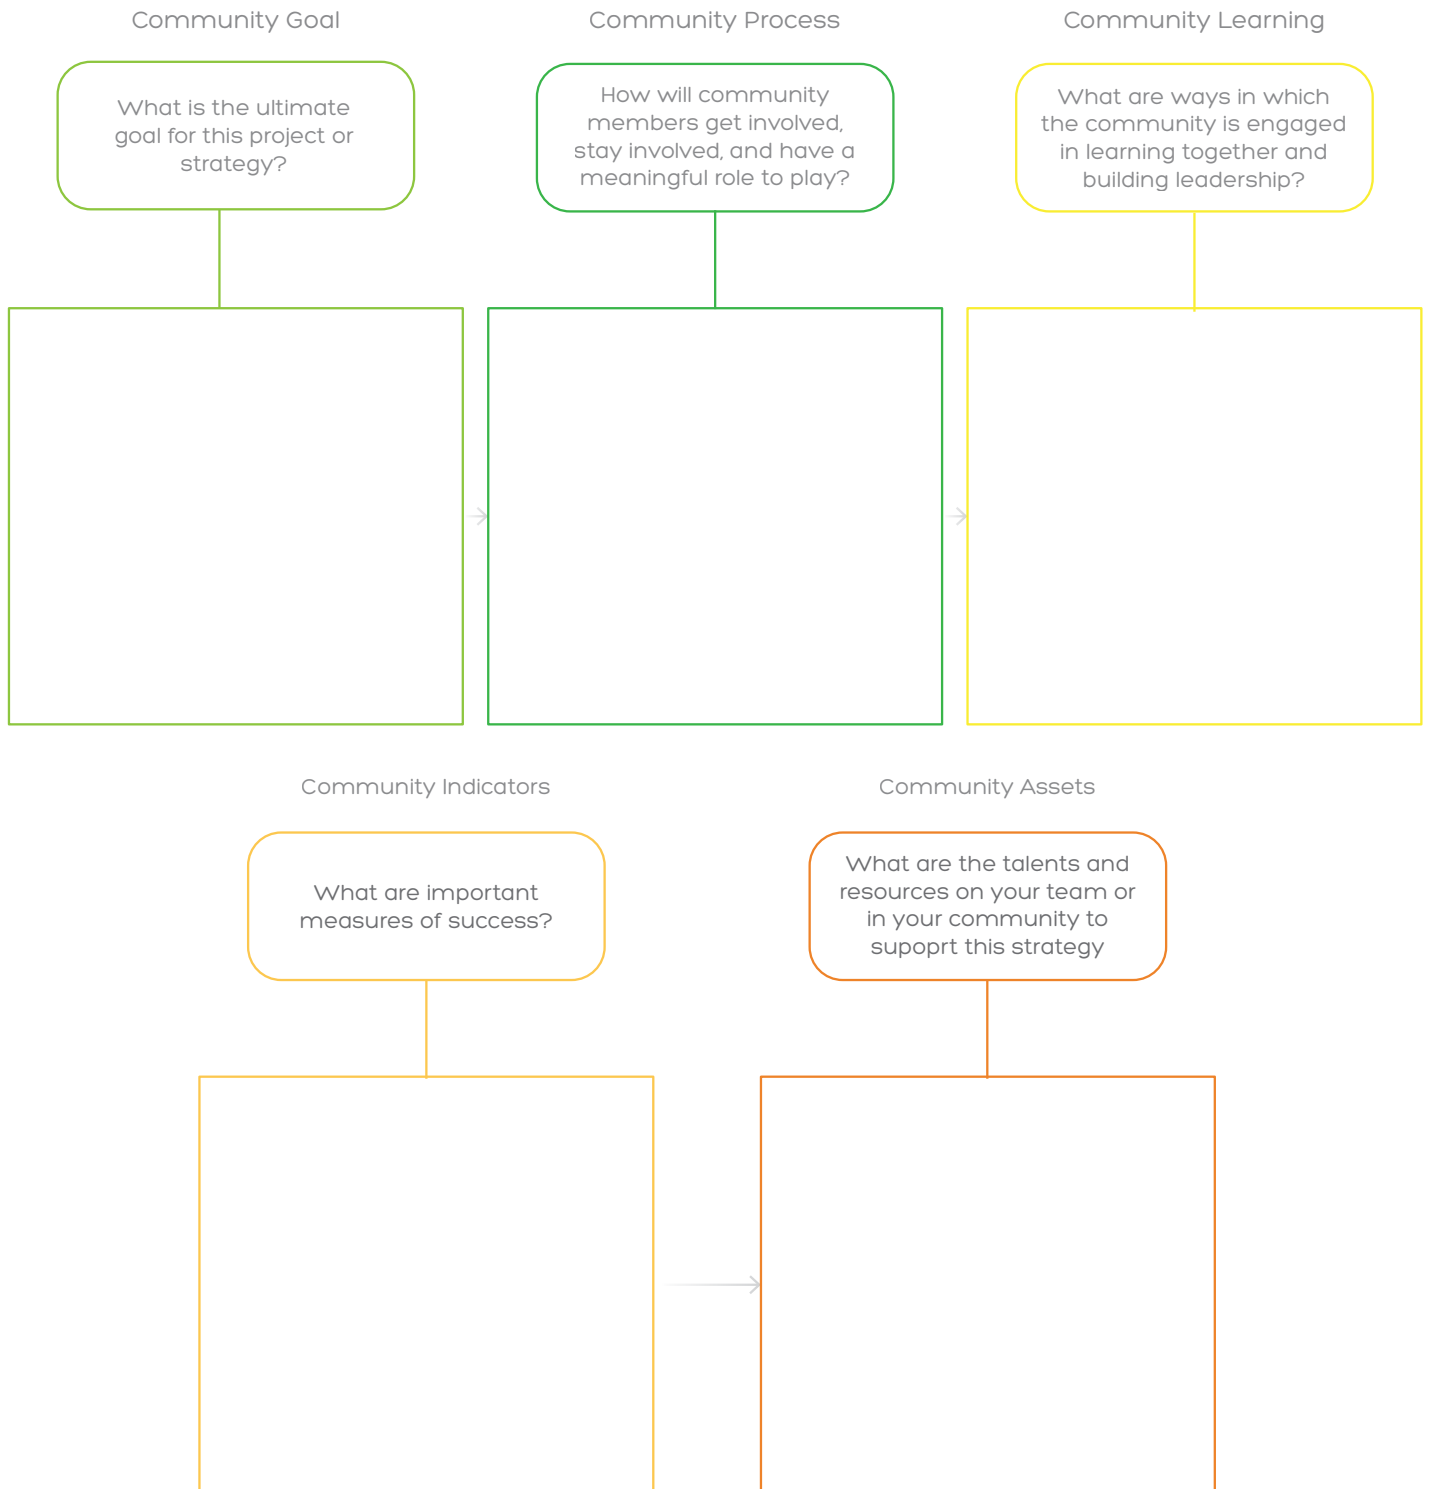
Community Goal

What is the ultimate goal for this project or strategy?

Community Process

How will community members get involved, stay involved, and have a meaningful role to play?

Community Learning

What are ways in which the community is engaged in learning together and building leadership?

Community Indicators

What are important measures of success?

Community Assets

What are the talents and resources on your team or in your community to supoprt this strategy